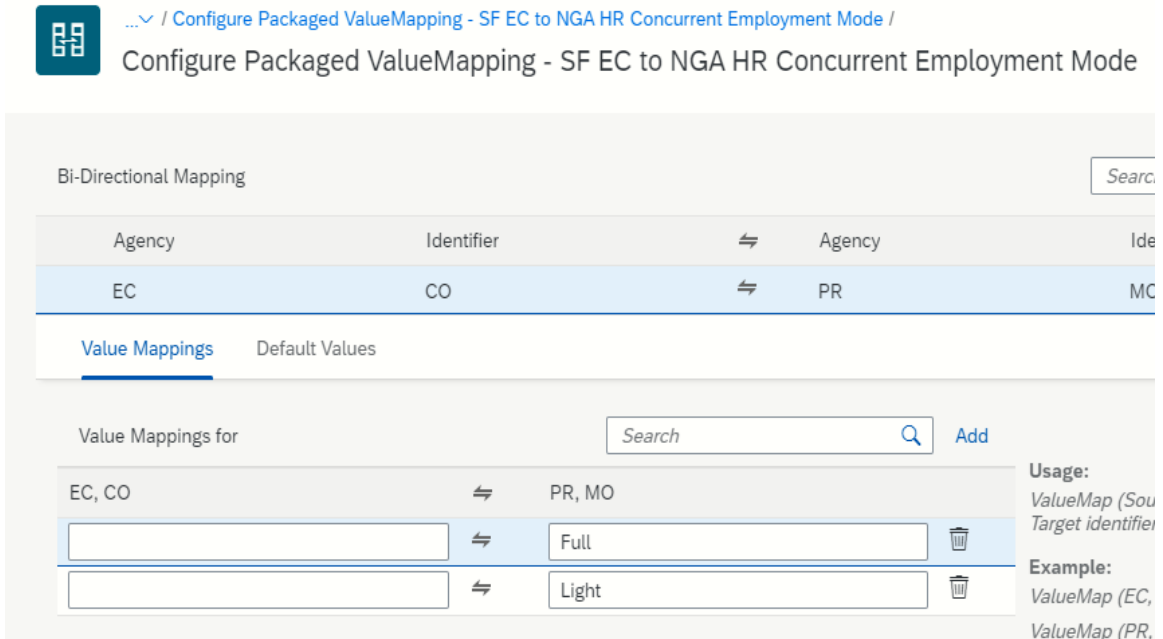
...∨ / Configure Packaged ValueMapping - SF EC to NGA HR Concurrent Employment Mode /

Configure Packaged ValueMapping - SF EC to NGA HR Concurrent Employment Mode

Bi-Directional Mapping

Searc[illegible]

| Agency | Identifier | ⇋ | Agency | Ide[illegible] |
|---|---|---|---|---|
| EC | CO | ⇋ | PR | MC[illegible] |

Value Mappings    Default Values

Value Mappings for

Search

Add

| EC, CO | ⇋ | PR, MO |
|---|---|---|
| | ⇋ | Full |
| | ⇋ | Light |

Usage:
ValueMap (Sou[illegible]
Target identifie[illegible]

Example:
ValueMap (EC, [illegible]
ValueMap (PR, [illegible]